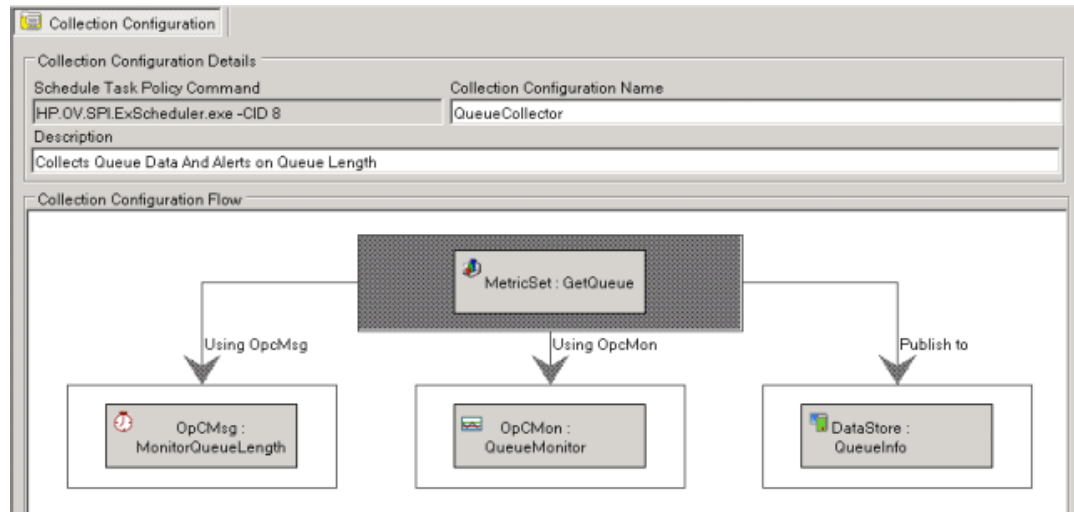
Collection Configuration

Collection Configuration Details

Schedule Task Policy Command

HP.OV.SPI.ExScheduler.exe -CID 8

Collection Configuration Name

QueueCollector

Description

Collects Queue Data And Alerts on Queue Length

Collection Configuration Flow

MetricSet : GetQueue

Using OpcMsg

Using OpcMon

Publish to

OpCMsg : MonitorQueueLength

OpCMon : QueueMonitor

DataStore : QueueInfo